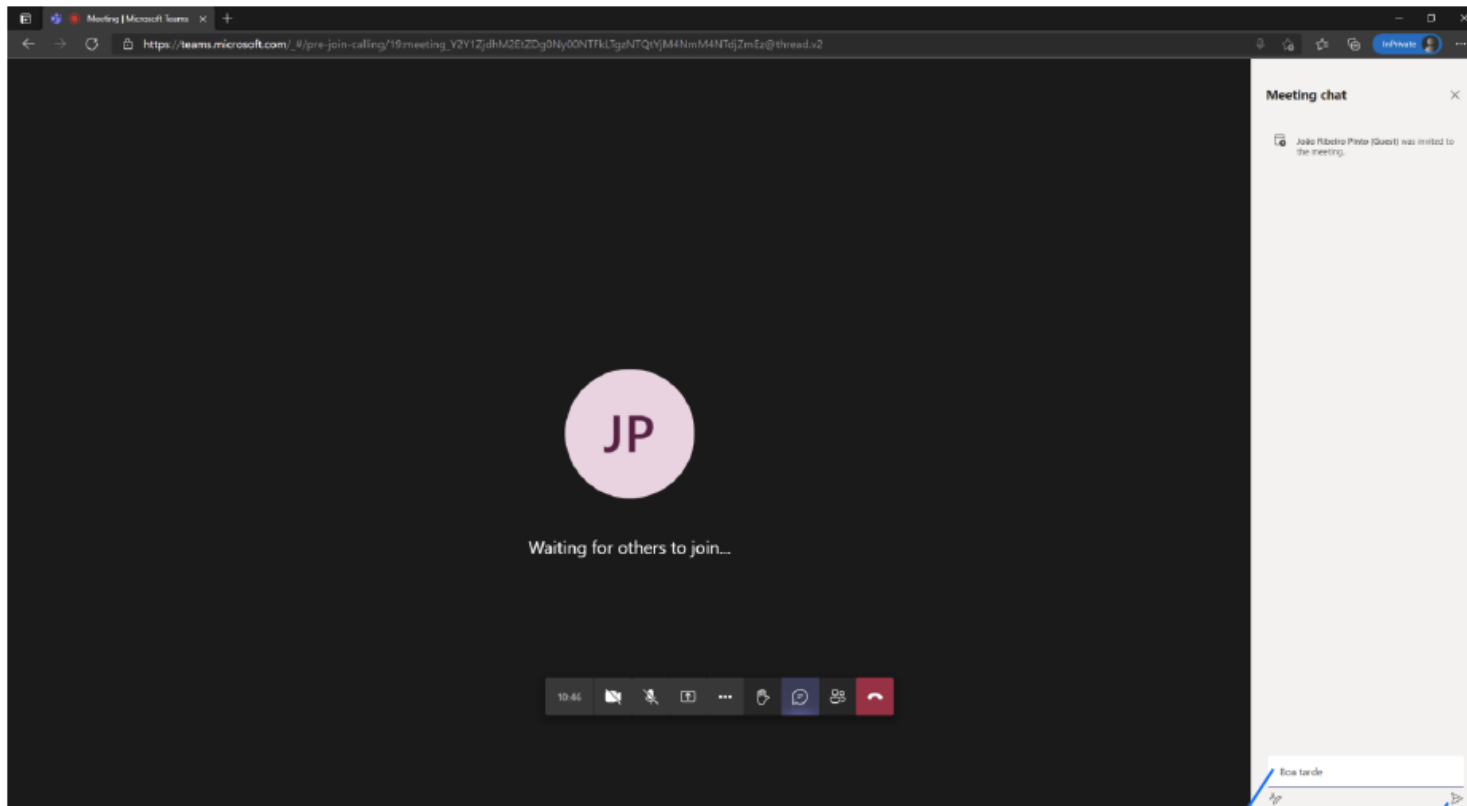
Meeting | Microsoft Teams

https://teams.microsoft.com/_#/pre-join-calling/19:meeting_Y2Y1ZjdhM2EtZDg0Ny00NTFkLTgzNTQtYjM4NmM4NTdjZmEz@thread.v2

InPrivate

Meeting chat

João Ribeiro Pinto (Guest) was invited to the meeting.

JP

Waiting for others to join...

10:46

Boa tarde